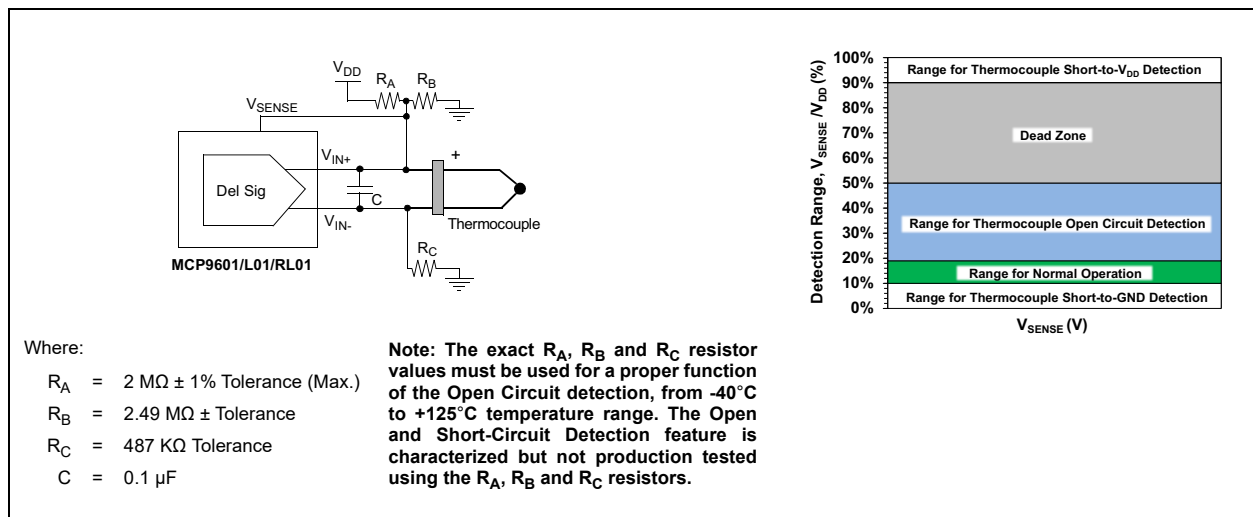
$V_{DD}$ $R_A$ $R_B$

$V_{SENSE}$

$V_{IN+}$

+

Del Sig

C

$V_{IN-}$

Thermocouple

$R_C$

MCP9601/L01/RL01

100%

90%

80%

70%

60%

50%

40%

30%

20%

10%

0%

Detection Range, $V_{SENSE}/V_{DD}$ (%)

Range for Thermocouple Short-to-$V_{DD}$ Detection

Dead Zone

Range for Thermocouple Open Circuit Detection

Range for Normal Operation

Range for Thermocouple Short-to-GND Detection

$V_{SENSE}$ (V)

Where:

$R_A$ = 2 MΩ ± 1% Tolerance (Max.)

$R_B$ = 2.49 MΩ ± Tolerance

$R_C$ = 487 KΩ Tolerance

C = 0.1 µF

Note: The exact $R_A$, $R_B$ and $R_C$ resistor values must be used for a proper function of the Open Circuit detection, from -40°C to +125°C temperature range. The Open and Short-Circuit Detection feature is characterized but not production tested using the $R_A$, $R_B$ and $R_C$ resistors.